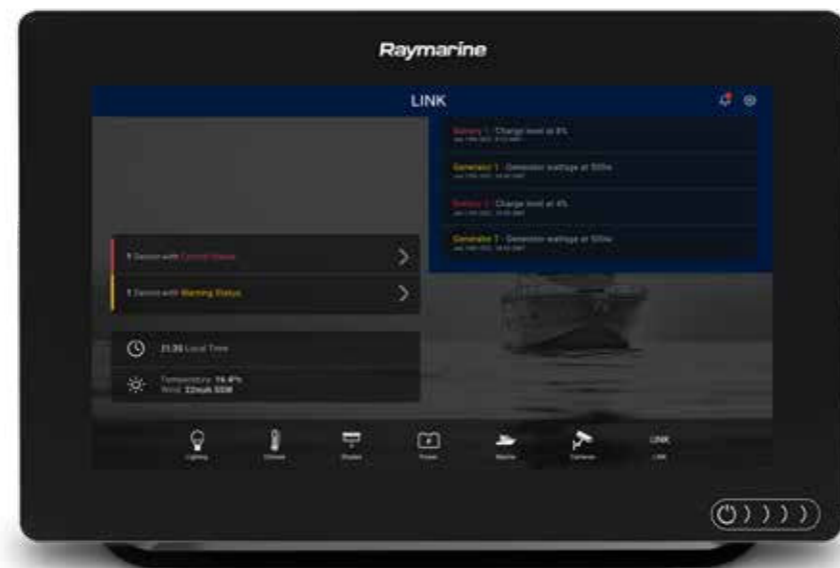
Raymarine

LINK

Battery 1 - Charge level at 8%
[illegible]

Generator 1 - Generator wattage at 500w
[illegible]

Battery 2 - Charge level at 4%
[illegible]

Generator 2 - Generator wattage at 500w
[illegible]

1 Devices with Critical Status

1 Devices with Warning Status

21:35 Local Time

Temperature: 14.4°c
Wind: 22mph SSW

Lighting
Climate
Shades
Power
Marine
Cameras
LINK
LINK